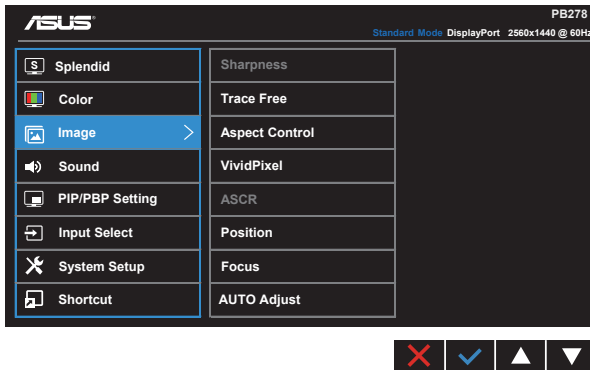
ASUS

PB278

Standard Mode DisplayPort 2560x1440 @ 60Hz

Splendid
Color
Image
Sound
PIP/PBP Setting
Input Select
System Setup
Shortcut

Sharpness
Trace Free
Aspect Control
VividPixel
ASCR
Position
Focus
AUTO Adjust